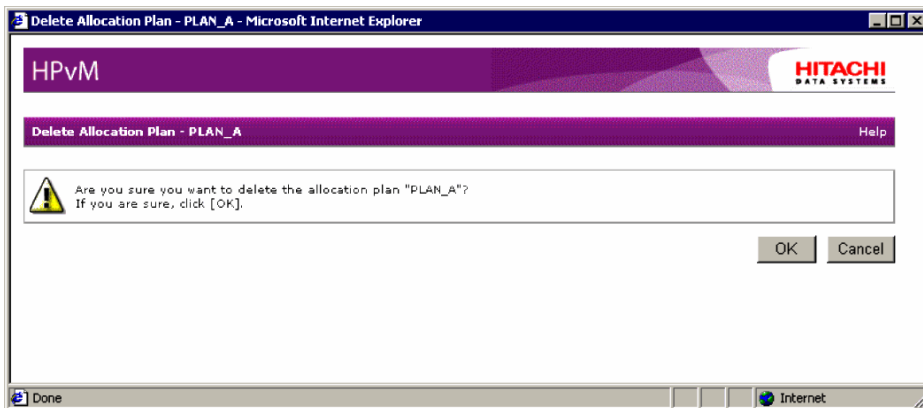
Delete Allocation Plan - PLAN_A - Microsoft Internet Explorer

HPvM

HITACHI
DATA SYSTEMS

Delete Allocation Plan - PLAN_A

Help

Are you sure you want to delete the allocation plan "PLAN_A"?
If you are sure, click [OK].

OK

Cancel

Done

Internet